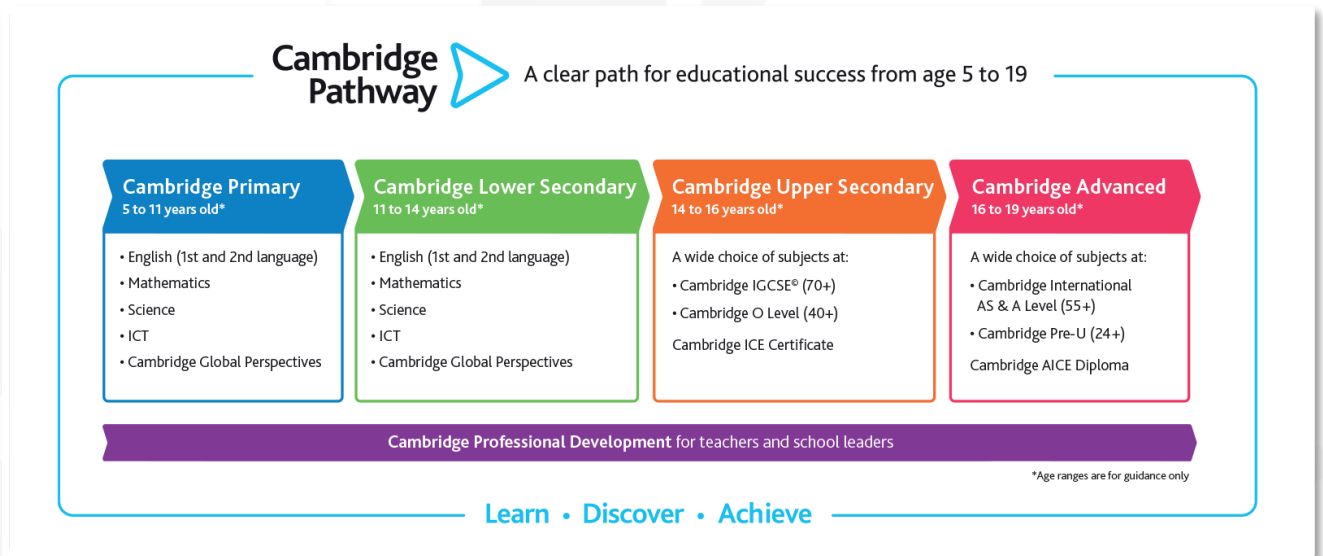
Cambridge Pathway

A clear path for educational success from age 5 to 19

Cambridge Primary
5 to 11 years old*

• English (1st and 2nd language)
• Mathematics
• Science
• ICT
• Cambridge Global Perspectives

Cambridge Lower Secondary
11 to 14 years old*

• English (1st and 2nd language)
• Mathematics
• Science
• ICT
• Cambridge Global Perspectives

Cambridge Upper Secondary
14 to 16 years old*

A wide choice of subjects at:
• Cambridge IGCSE® (70+)
• Cambridge O Level (40+)
Cambridge ICE Certificate

Cambridge Advanced
16 to 19 years old*

A wide choice of subjects at:
• Cambridge International AS & A Level (55+)
• Cambridge Pre-U (24+)
Cambridge AICE Diploma

Cambridge Professional Development for teachers and school leaders

*Age ranges are for guidance only

Learn • Discover • Achieve